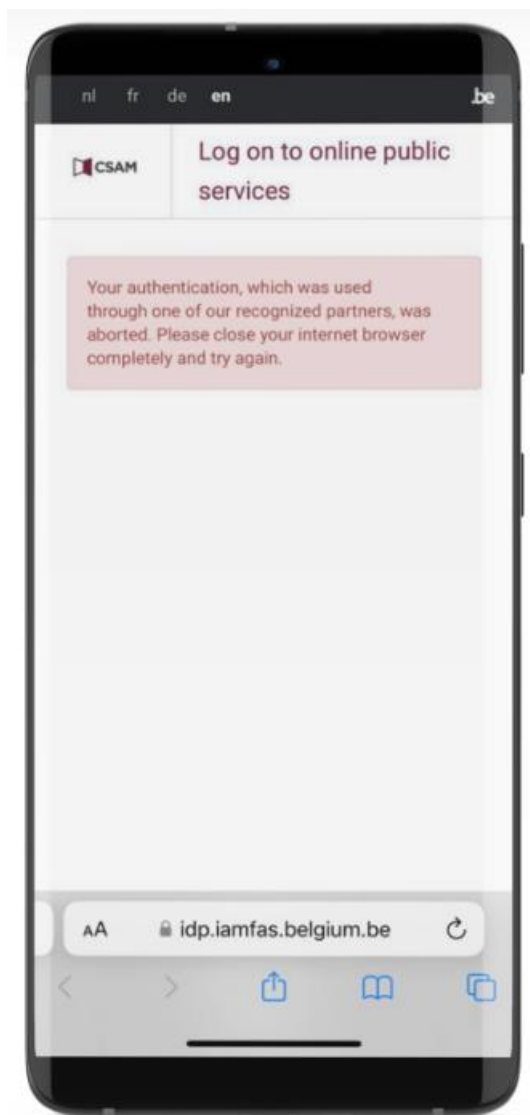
nl fr de en

.be

CSAM

Log on to online public services

Your authentication, which was used through one of our recognized partners, was aborted. Please close your internet browser completely and try again.

AA idp.iamfas.belgium.be